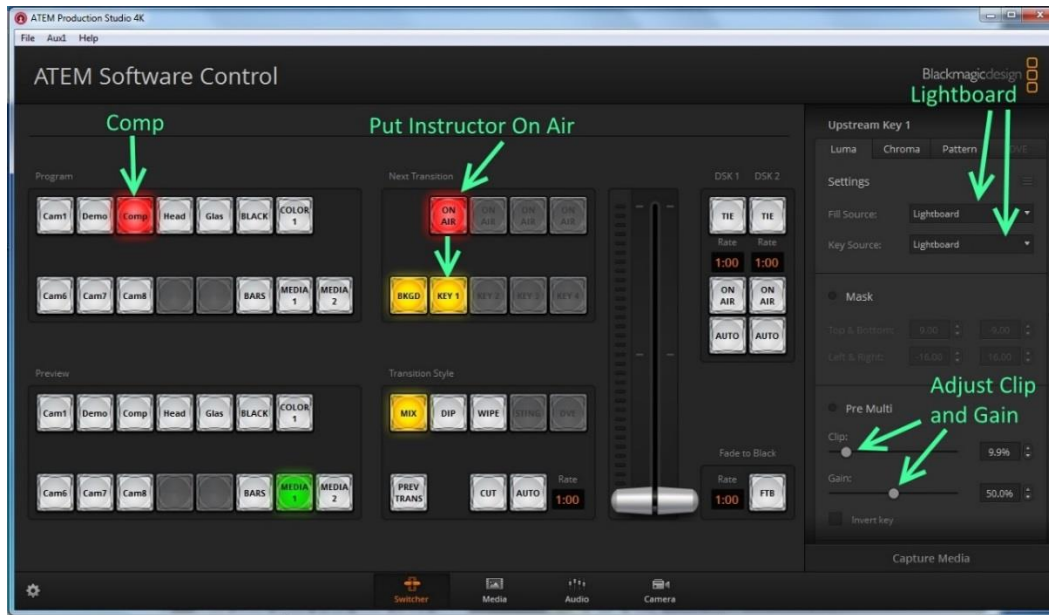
ATEM Production Studio 4K
File Aux1 Help
ATEM Software Control
Blackmagicdesign
Comp
Put Instructor On Air
Lightboard
Upstream Key 1
Luma Chroma Pattern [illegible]
Settings
Fill Source: Lightboard
Key Source: Lightboard
Mask
Top & Bottom: 9.00 -9.00
Left & Right: -16.00 16.00
Pre Multi
Adjust Clip and Gain
Clip: 9.9%
Gain: 50.0%
Invert key
Capture Media
Program
Cam1 Demo Comp Head Glas BLACK COLOR 1
Cam6 Cam7 Cam8 BARS MEDIA 1 MEDIA 2
Next Transition
ON AIR ON AIR ON AIR ON AIR
BKGD KEY 1 KEY 2 KEY 3 KEY 4
DSK 1 DSK 2
TIE TIE
Rate Rate
1:00 1:00
ON AIR ON AIR
AUTO AUTO
Preview
Cam1 Demo Comp Head Glas BLACK COLOR 1
Cam6 Cam7 Cam8 BARS MEDIA 1 MEDIA 2
Transition Style
MIX DIP WIPE STING DVE
PREV TRANS CUT AUTO
Rate 1:00
Fade to Black
Rate 1:00 FTB
Switcher Media Audio Camera